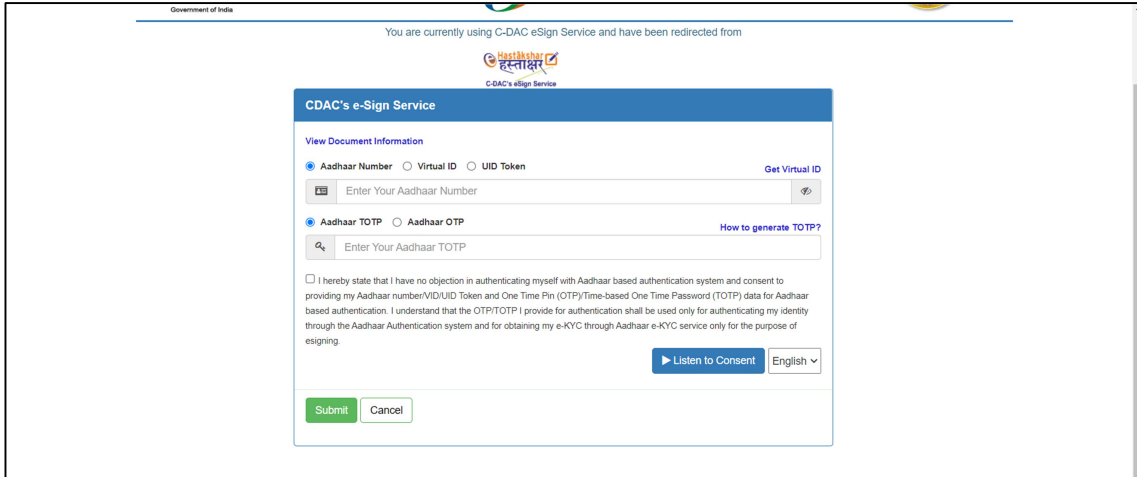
Government of India

You are currently using C-DAC eSign Service and have been redirected from

Hastākshar
हस्ताक्षर
C-DAC's eSign Service

CDAC's e-Sign Service

View Document Information

Aadhaar Number Virtual ID UID Token

Get Virtual ID

Enter Your Aadhaar Number

Aadhaar TOTP Aadhaar OTP

How to generate TOTP?

Enter Your Aadhaar TOTP

I hereby state that I have no objection in authenticating myself with Aadhaar based authentication system and consent to providing my Aadhaar number/VID/UID Token and One Time Pin (OTP)/Time-based One Time Password (TOTP) data for Aadhaar based authentication. I understand that the OTP/TOTP I provide for authentication shall be used only for authenticating my identity through the Aadhaar Authentication system and for obtaining my e-KYC through Aadhaar e-KYC service only for the purpose of esigning.

▶ Listen to Consent English

Submit Cancel